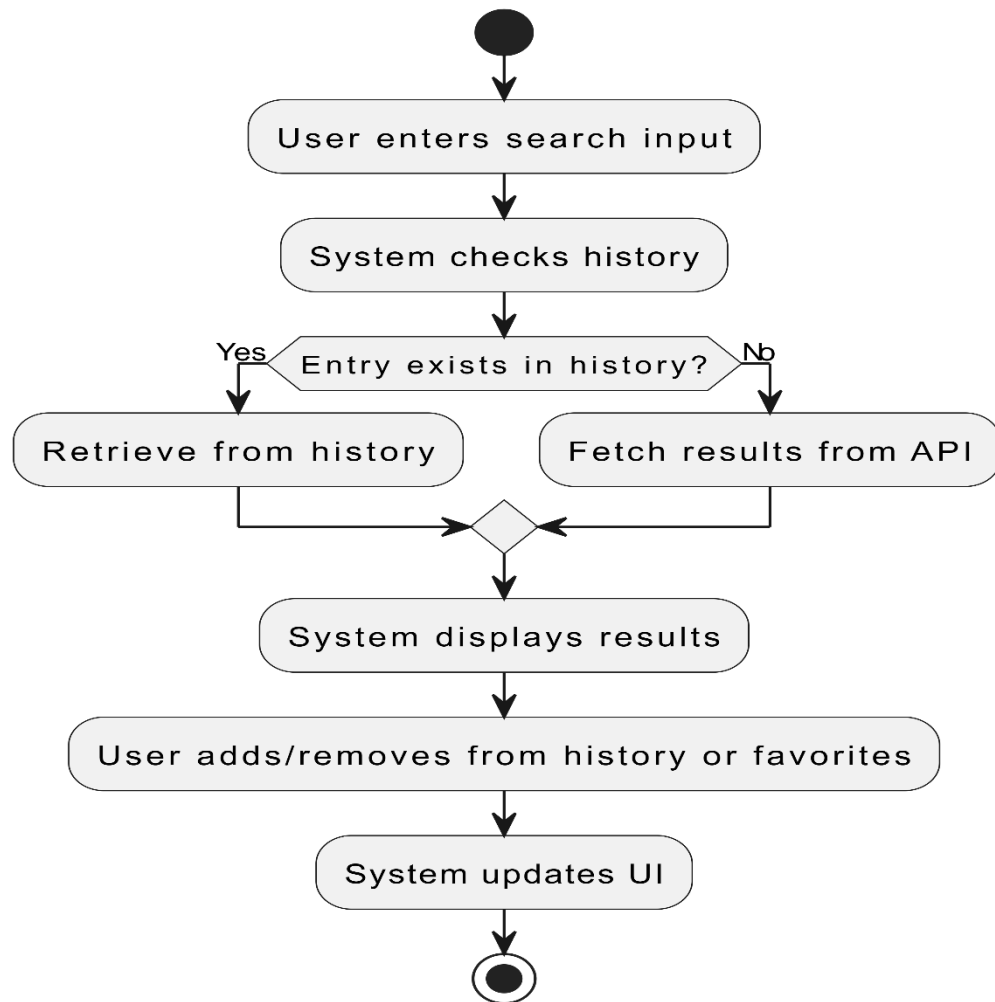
User enters search input

System checks history

Yes

Entry exists in history?

No

Retrieve from history

Fetch results from API

System displays results

User adds/removes from history or favorites

System updates UI